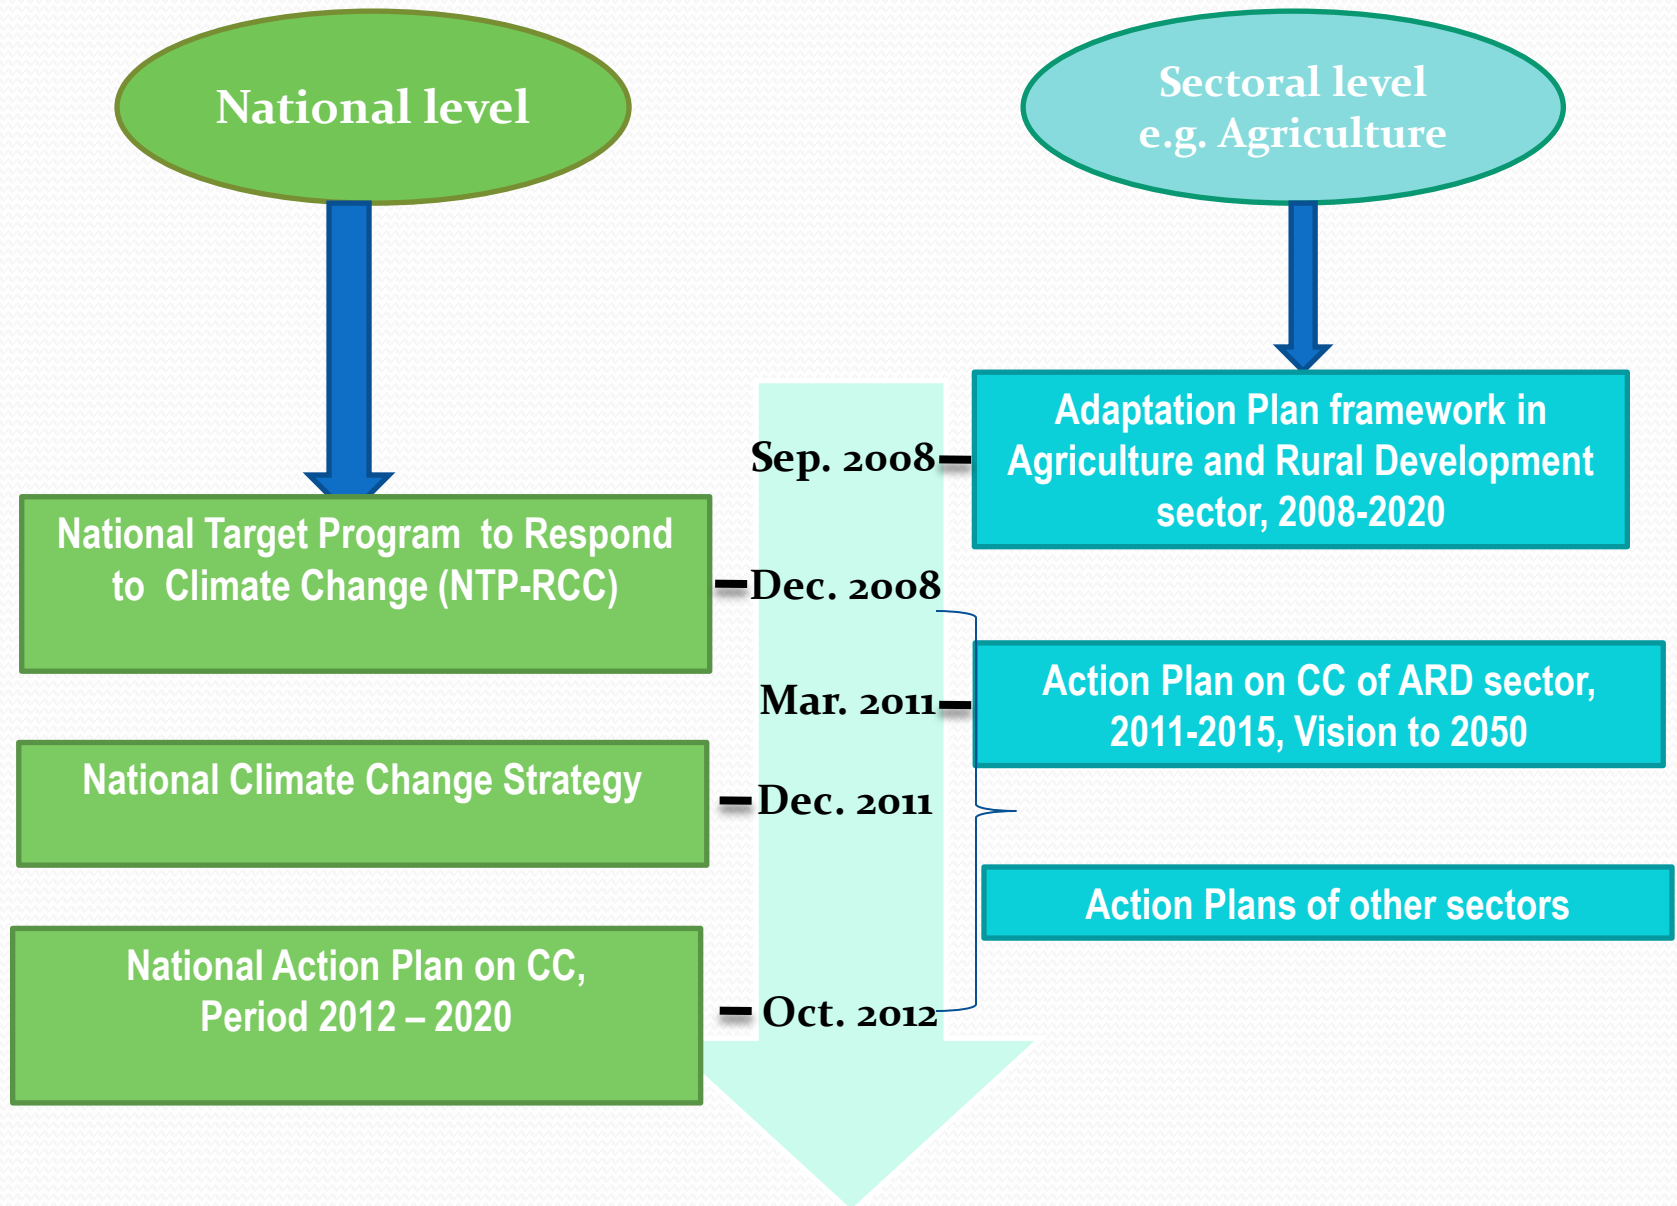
National level

Sectoral level
e.g. Agriculture

Adaptation Plan framework in Agriculture and Rural Development sector, 2008-2020

Sep. 2008

National Target Program to Respond to Climate Change (NTP-RCC)

Dec. 2008

Mar. 2011

Action Plan on CC of ARD sector, 2011-2015, Vision to 2050

National Climate Change Strategy

Dec. 2011

Action Plans of other sectors

National Action Plan on CC, Period 2012 – 2020

Oct. 2012